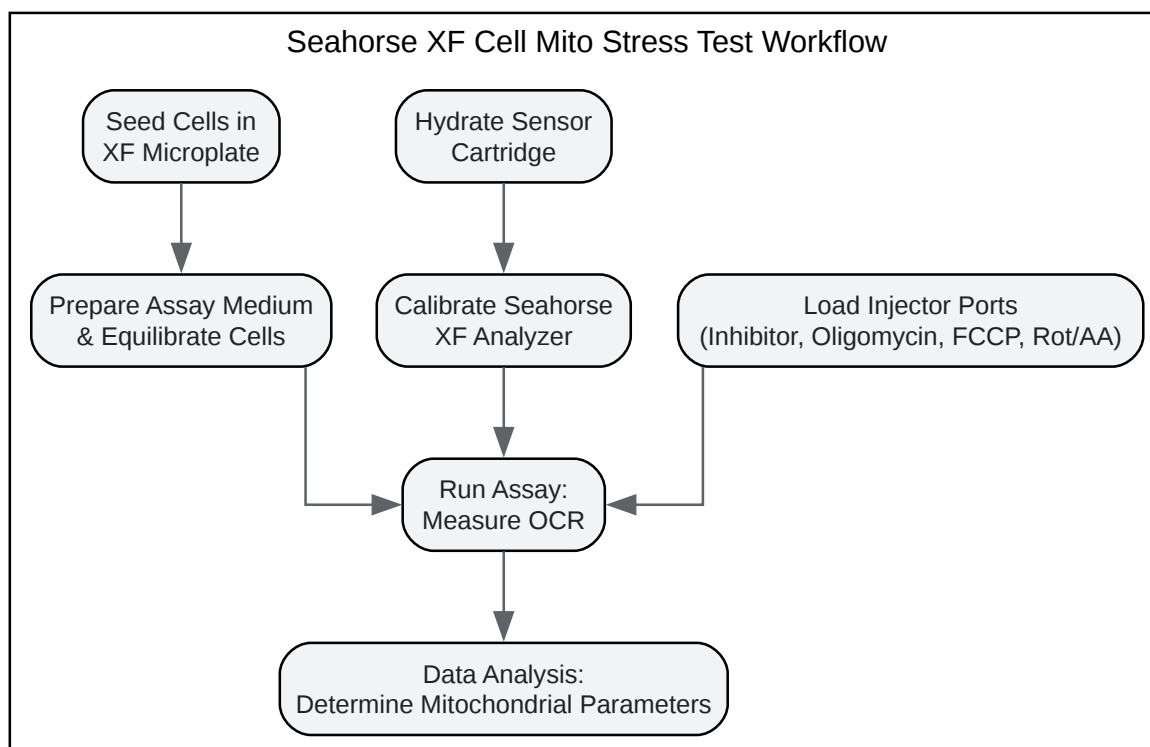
Seahorse XF Cell Mito Stress Test Workflow

Seed Cells in XF Microplate

Hydrate Sensor Cartridge

Prepare Assay Medium & Equilibrate Cells

Calibrate Seahorse XF Analyzer

Load Injector Ports (Inhibitor, Oligomycin, FCCP, Rot/AA)

Run Assay: Measure OCR

Data Analysis: Determine Mitochondrial Parameters